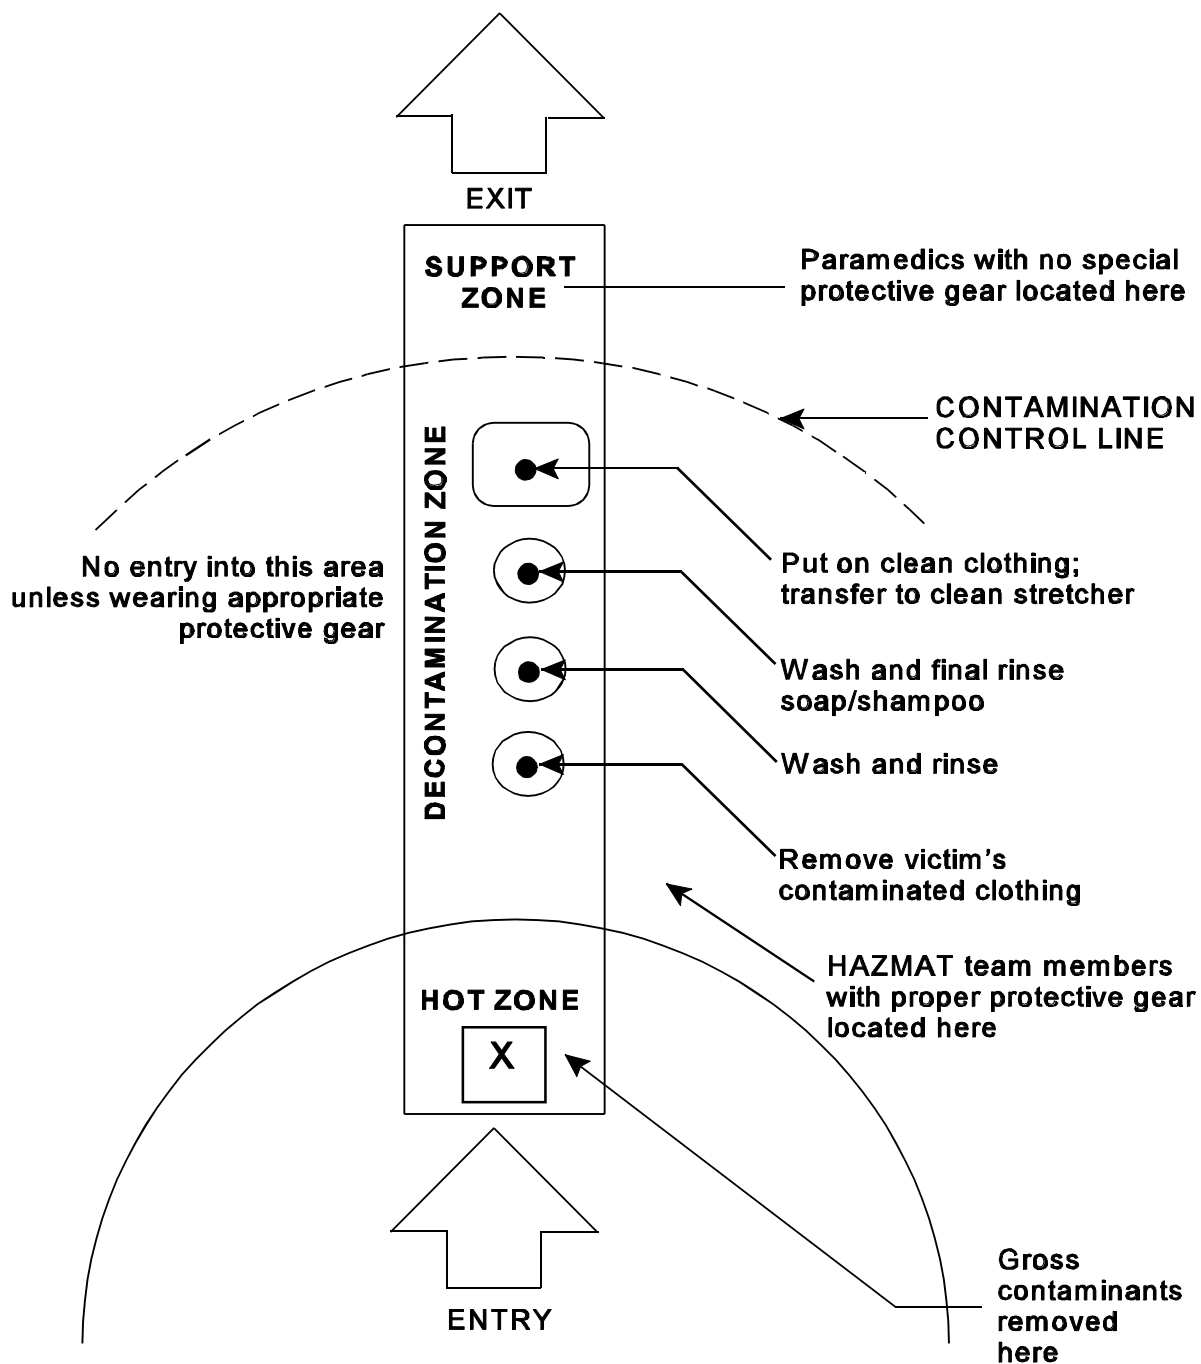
EXIT

SUPPORT ZONE

Paramedics with no special protective gear located here

CONTAMINATION CONTROL LINE

DECONTAMINATION ZONE

No entry into this area unless wearing appropriate protective gear

Put on clean clothing; transfer to clean stretcher

Wash and final rinse soap/shampoo

Wash and rinse

Remove victim's contaminated clothing

HAZMAT team members with proper protective gear located here

HOT ZONE

X

Gross contaminants removed here

ENTRY